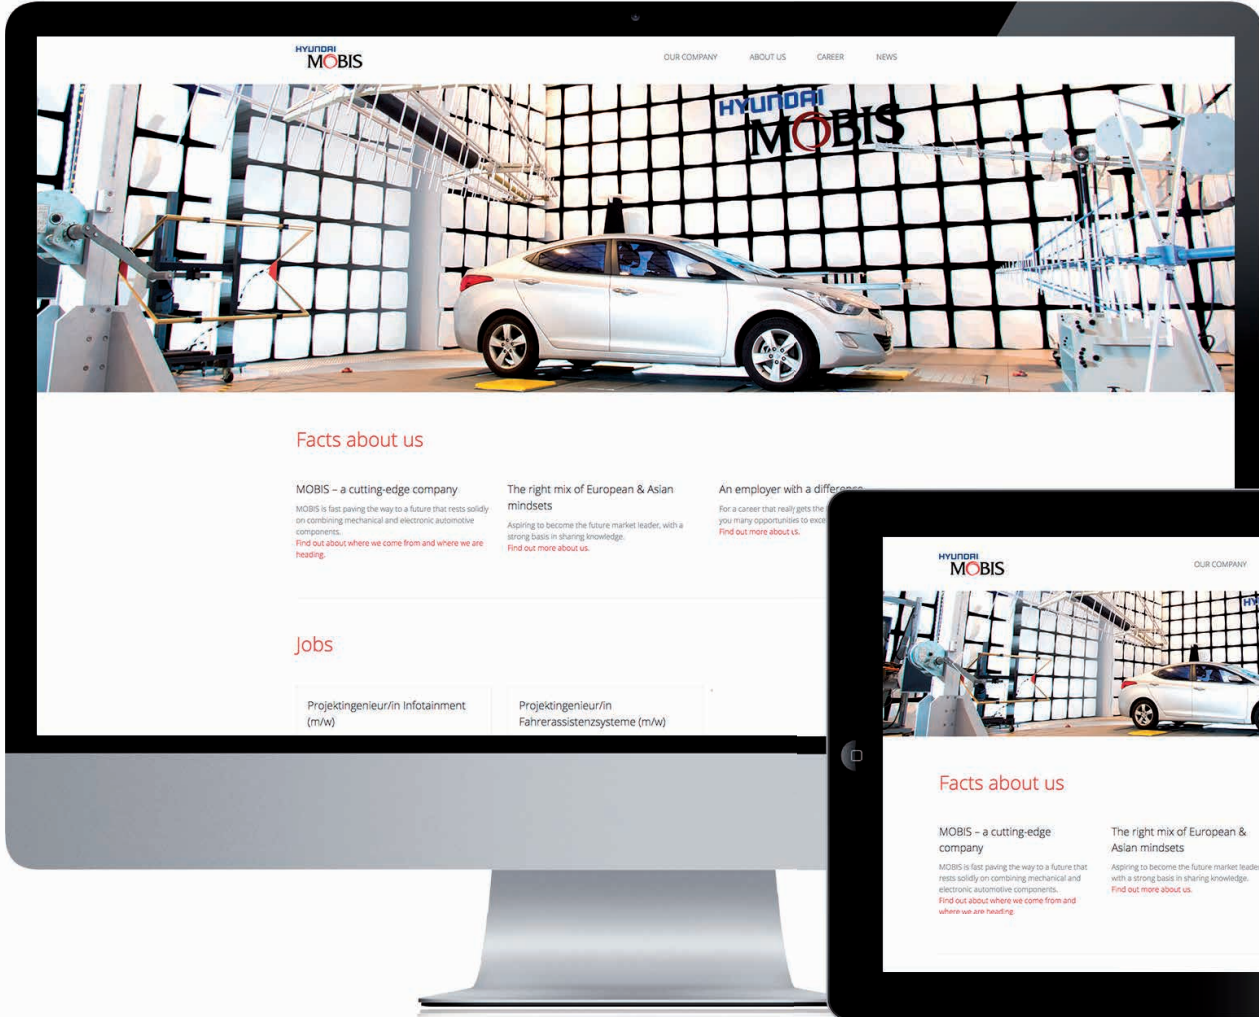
HYUNDAI MOBIS

OUR COMPANY ABOUT US CAREER NEWS

HYUNDAI MOBIS

Facts about us

MOBIS – a cutting-edge company

MOBIS is fast paving the way to a future that rests solidly on combining mechanical and electronic automotive components.
Find out about where we come from and where we are heading.

The right mix of European & Asian mindsets

Aspiring to become the future market leader, with a strong basis in sharing knowledge.
Find out more about us.

An employer with a differen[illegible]

For a career that really gets the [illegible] you many opportunities to exce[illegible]
Find out more about us.

Jobs

Projektingenieur/in Infotainment (m/w)

Projektingenieur/in Fahrerassistenzsysteme (m/w)

HYUNDAI MOBIS

OUR COMPANY

Facts about us

MOBIS – a cutting-edge company

MOBIS is fast paving the way to a future that rests solidly on combining mechanical and electronic automotive components.
Find out about where we come from and where we are heading.

The right mix of European & Asian mindsets

Aspiring to become the future market leade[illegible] with a strong basis in sharing knowledge.
Find out more about us.